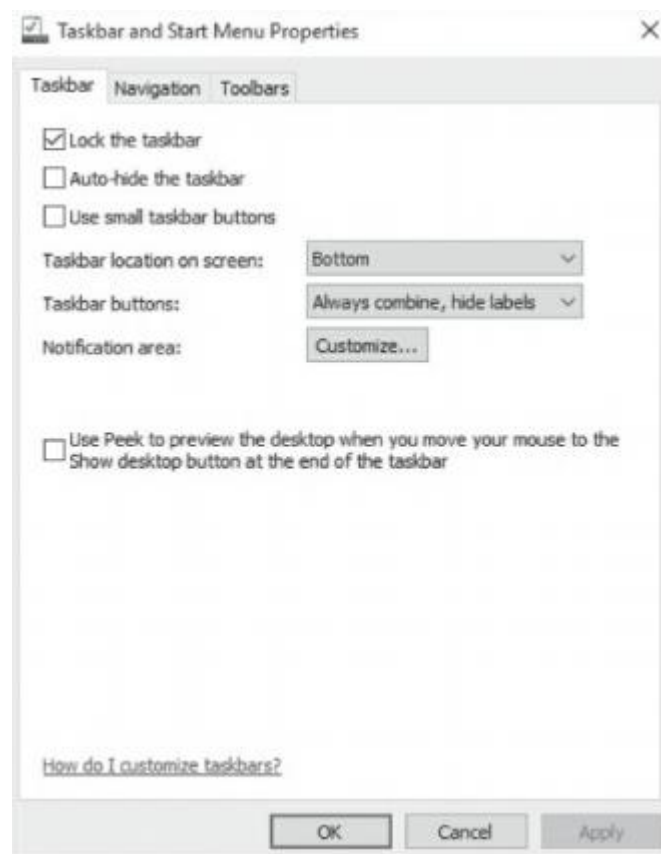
Taskbar and Start Menu Properties

×

Taskbar | Navigation | Toolbars

Lock the taskbar

Auto-hide the taskbar

Use small taskbar buttons

Taskbar location on screen: Bottom

Taskbar buttons: Always combine, hide labels

Notification area: Customize...

Use Peek to preview the desktop when you move your mouse to the Show desktop button at the end of the taskbar

How do I customize taskbars?

OK | Cancel | Apply